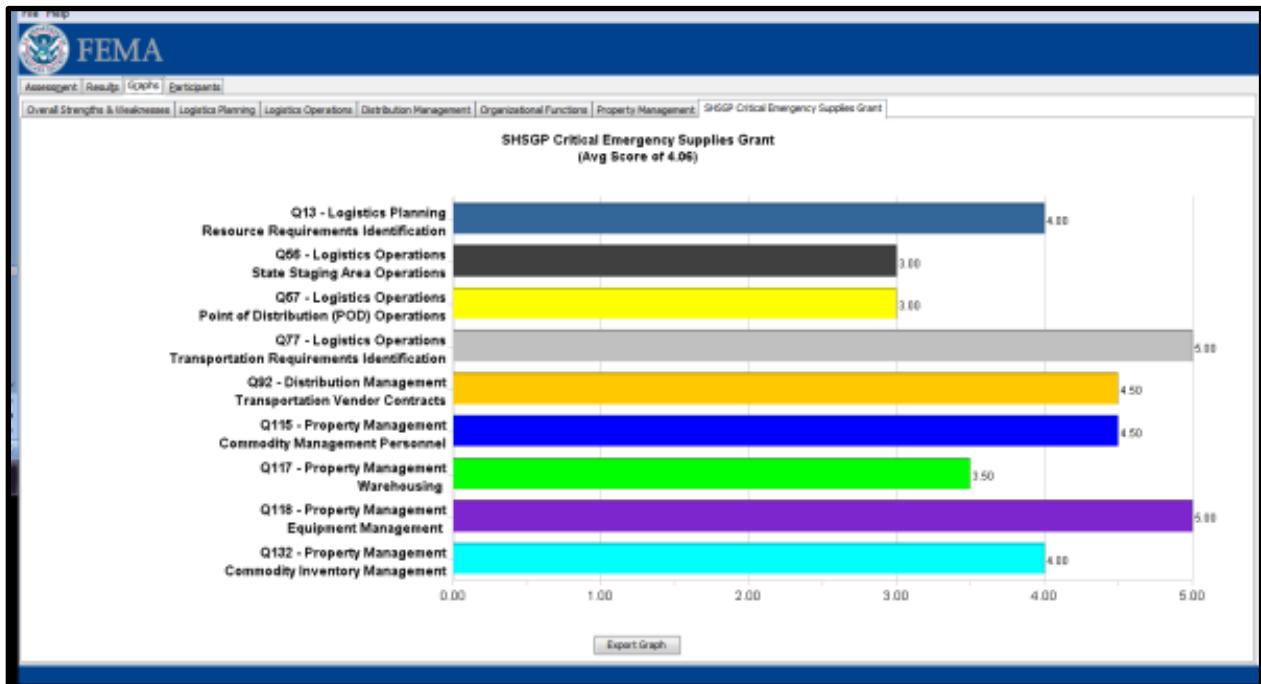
File Help

FEMA

Assessment | Results | Graphs | Participants

Overall Strengths & Weaknesses | Logistics Planning | Logistics Operations | Distribution Management | Organizational Functions | Property Management | SHSGP Critical Emergency Supplies Grant

SHSGP Critical Emergency Supplies Grant
(Avg Score of 4.06)

Q13 - Logistics Planning
Resource Requirements Identification
4.00

Q66 - Logistics Operations
State Staging Area Operations
3.00

Q67 - Logistics Operations
Point of Distribution (POD) Operations
3.00

Q77 - Logistics Operations
Transportation Requirements Identification
5.00

Q92 - Distribution Management
Transportation Vender Contracts
4.50

Q115 - Property Management
Commodity Management Personnel
4.50

Q117 - Property Management
Warehousing
3.50

Q118 - Property Management
Equipment Management
5.00

Q132 - Property Management
Commodity Inventory Management
4.00

0.00 1.00 2.00 3.00 4.00 5.00

Export Graph